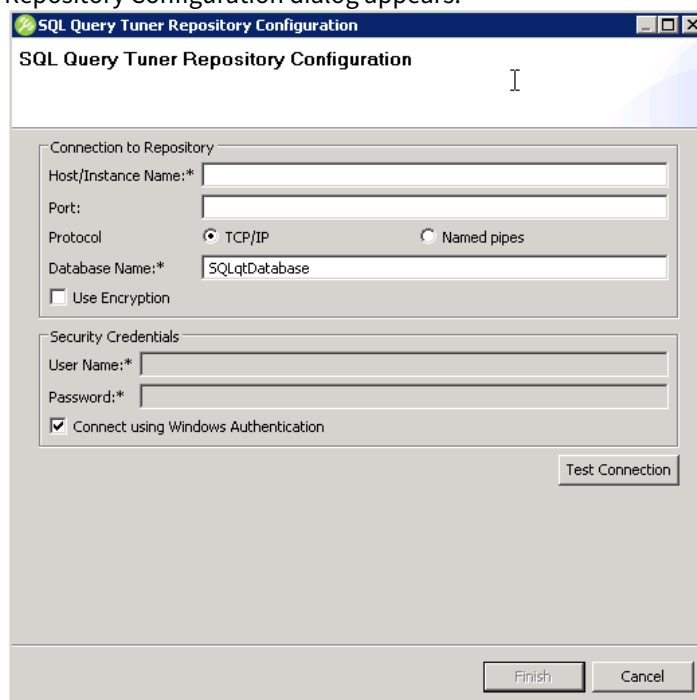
Repository Configuration dialog appears.

SQL Query Tuner Repository Configuration

SQL Query Tuner Repository Configuration

Connection to Repository

Host/Instance Name:*

Port:

Protocol

TCP/IP

Named pipes

Database Name:*

SQLqtDatabase

Use Encryption

Security Credentials

User Name:*

Password:*

Connect using Windows Authentication

Test Connection

Finish

Cancel